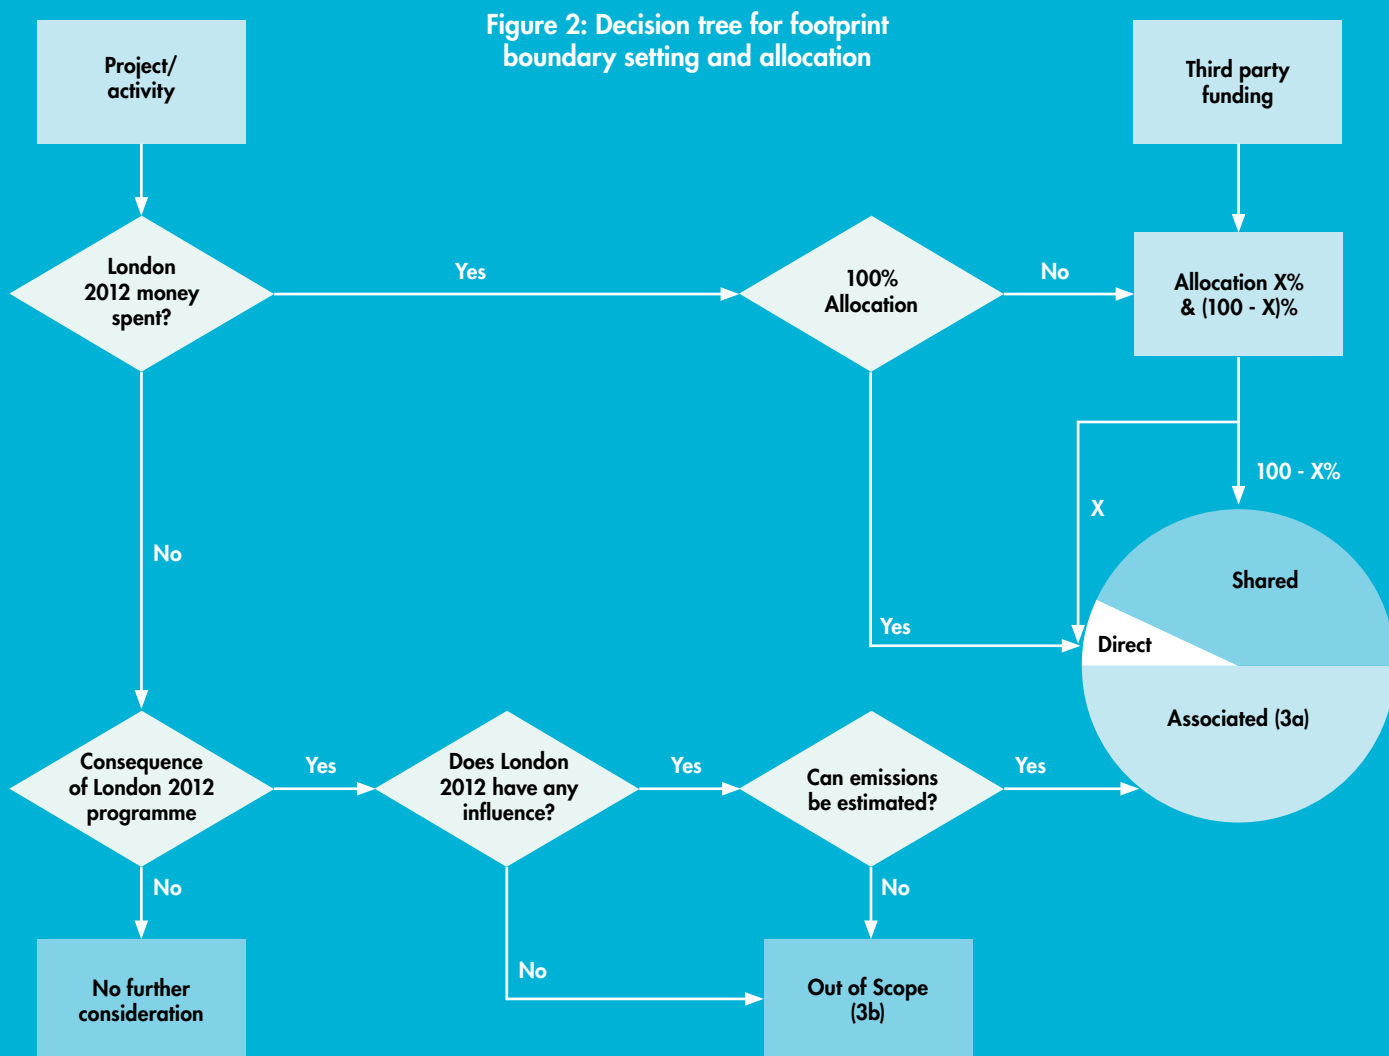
Figure 2: Decision tree for footprint boundary setting and allocation

Project/ activity

Third party funding

London 2012 money spent?

Yes

100% Allocation

No

Allocation X% & (100 - X)%

100 - X%

X

No

Yes

Shared

Direct

Associated (3a)

Consequence of London 2012 programme

Yes

Does London 2012 have any influence?

Yes

Can emissions be estimated?

Yes

No

No

No

No further consideration

Out of Scope (3b)